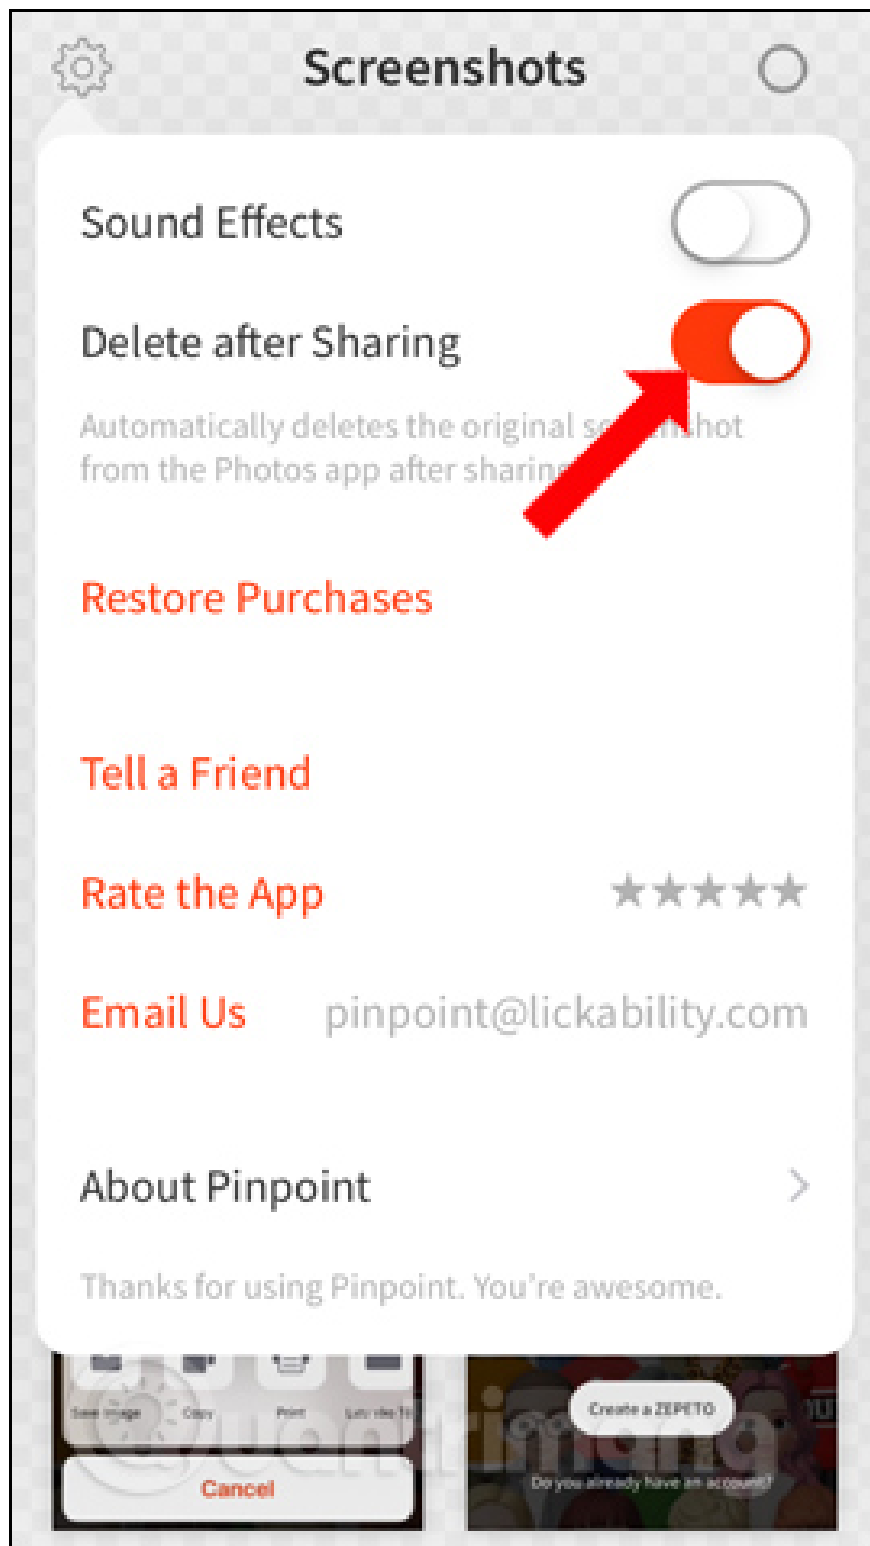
Screenshots

Sound Effects

Delete after Sharing

Automatically deletes the original s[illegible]shot from the Photos app after sharin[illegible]

Restore Purchases

Tell a Friend

Rate the App ★★★★★

Email Us pinpoint@lickability.com

About Pinpoint >

Thanks for using Pinpoint. You're awesome.

Save Image Copy Print

Cancel

Create a ZEPETO

Do you already have an account?

Quantrimang